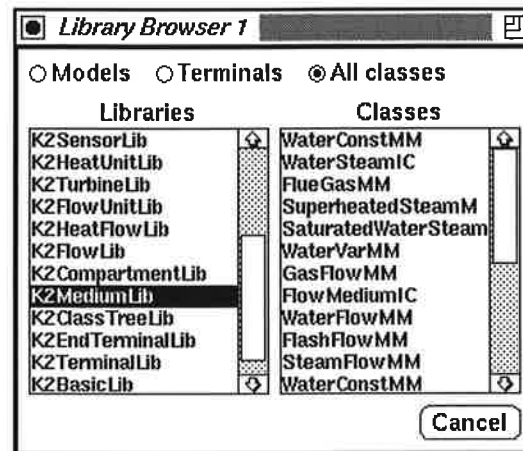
Library Browser 1

Models Terminals All classes

Libraries

K2SensorLib
K2HeatUnitLib
K2TurbineLib
K2FlowUnitLib
K2HeatFlowLib
K2FlowLib
K2CompartmentLib
K2MediumLib
K2ClassTreeLib
K2EndTerminalLib
K2TerminalLib
K2BasicLib

Classes

WaterConstMM
WaterSteamIC
FlueGasMM
SuperheatedSteamM
SaturatedWaterSteam
WaterVarMM
GasFlowMM
FlowMediumIC
WaterFlowMM
FlashFlowMM
SteamFlowMM
WaterConstMM

Cancel